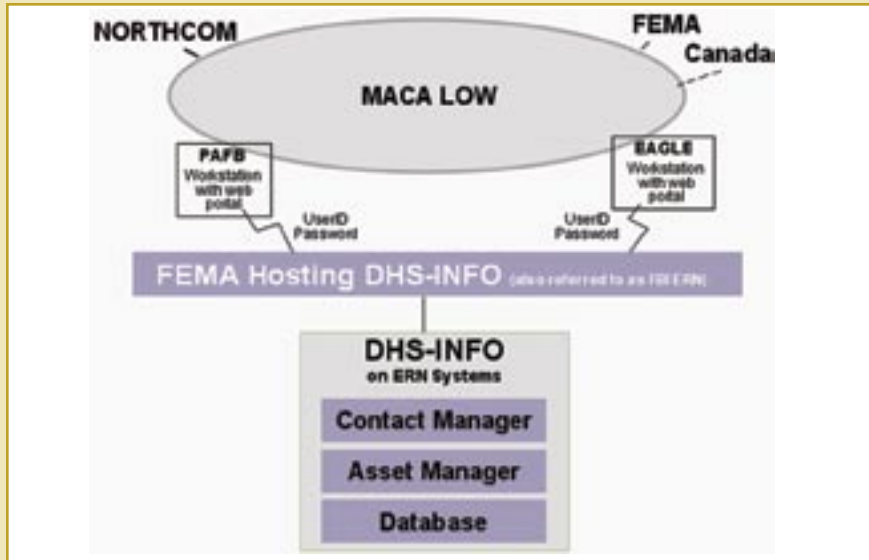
NORTHCOM

FEMA

Canada

MACA LOW

PAFB
Workstation with web portal

EAGLE
Workstation with web portal

UserID
Password

UserID
Password

FEMA Hosting DHS-INFO (also referred to as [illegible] ERN)

DHS-INFO
on ERN Systems

Contact Manager

Asset Manager

Database